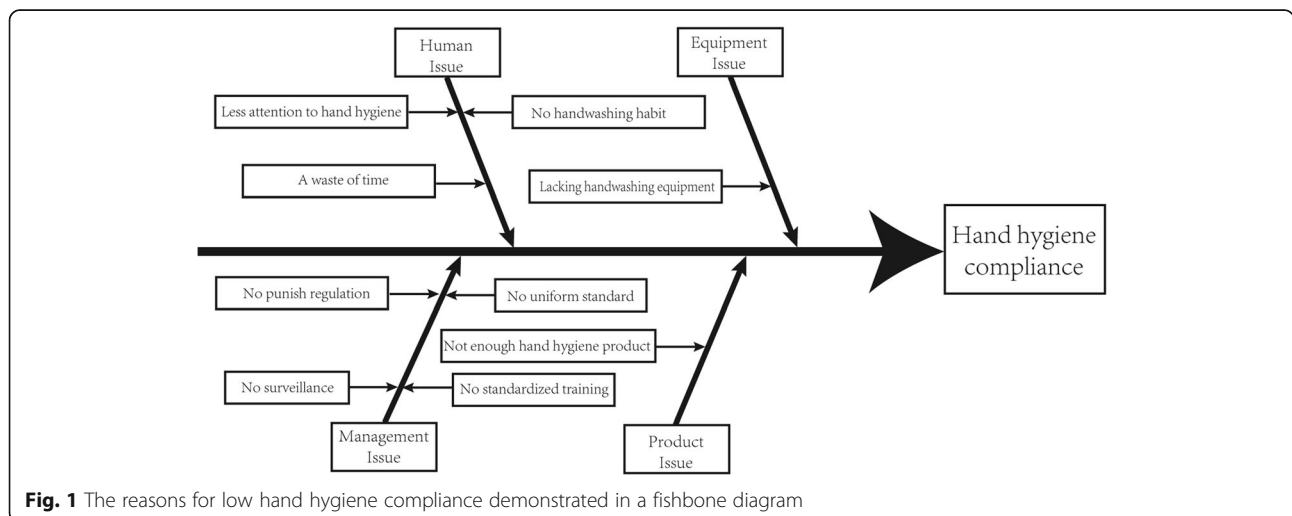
Human Issue

Equipment Issue

Less attention to hand hygiene

No handwashing habit

A waste of time

Lacking handwashing equipment

Hand hygiene compliance

No punish regulation

No uniform standard

Not enough hand hygiene product

No surveillance

No standardized training

Management Issue

Product Issue

**Fig. 1** The reasons for low hand hygiene compliance demonstrated in a fishbone diagram